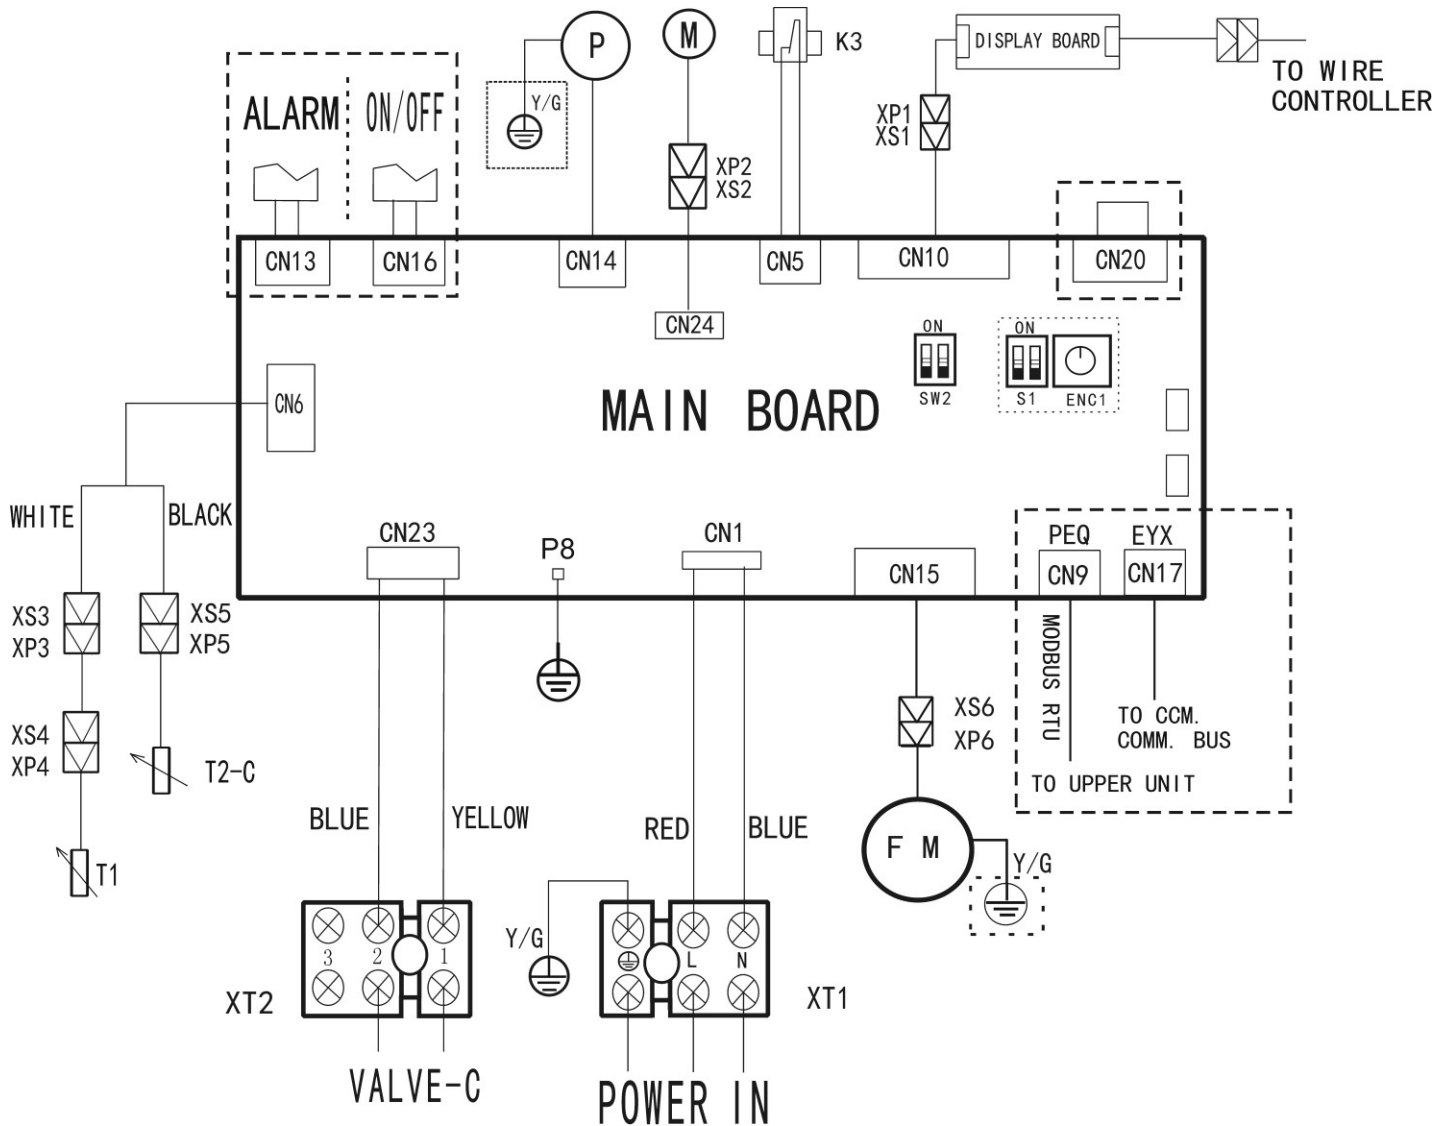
ALARM ON/OFF

Y/G

P

M

K3

DISPLAY BOARD

TO WIRE CONTROLLER

XP1
XS1

XP2
XS2

CN13 CN16 CN14 CN5 CN10 CN20

CN24

ON

ON

SW2

S1 ENC1

CN6

MAIN BOARD

WHITE BLACK

CN23 P8 CN1 CN15

PEQ EYX
CN9 CN17

MODBUS RTU

TO CCM.
COMM. BUS

TO UPPER UNIT

XS3
XP3

XS5
XP5

XS4
XP4

T2-C

T1

XS6
XP6

BLUE YELLOW RED BLUE

F M

Y/G

Y/G

3 2 1

L N

XT2

XT1

VALVE-C

POWER IN